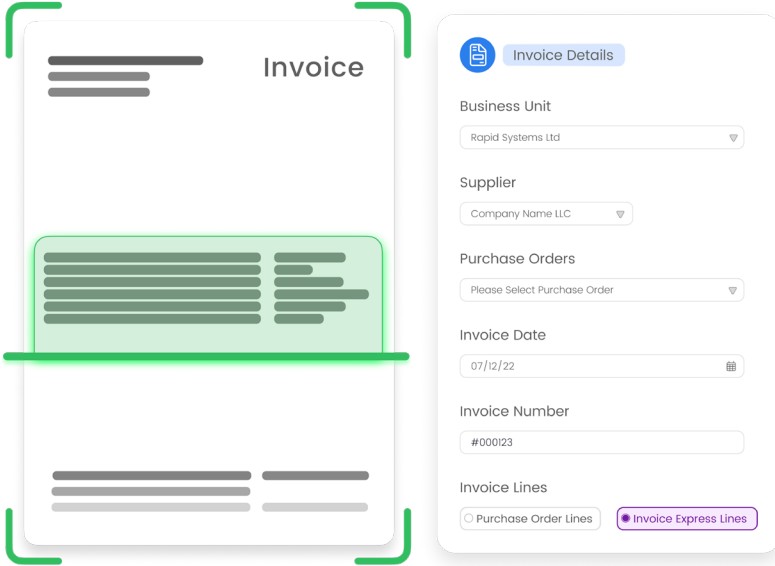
Invoice

Invoice Details

Business Unit

Rapid Systems Ltd

Supplier

Company Name LLC

Purchase Orders

Please Select Purchase Order

Invoice Date

07/12/22

Invoice Number

#000123

Invoice Lines

Purchase Order Lines

Invoice Express Lines